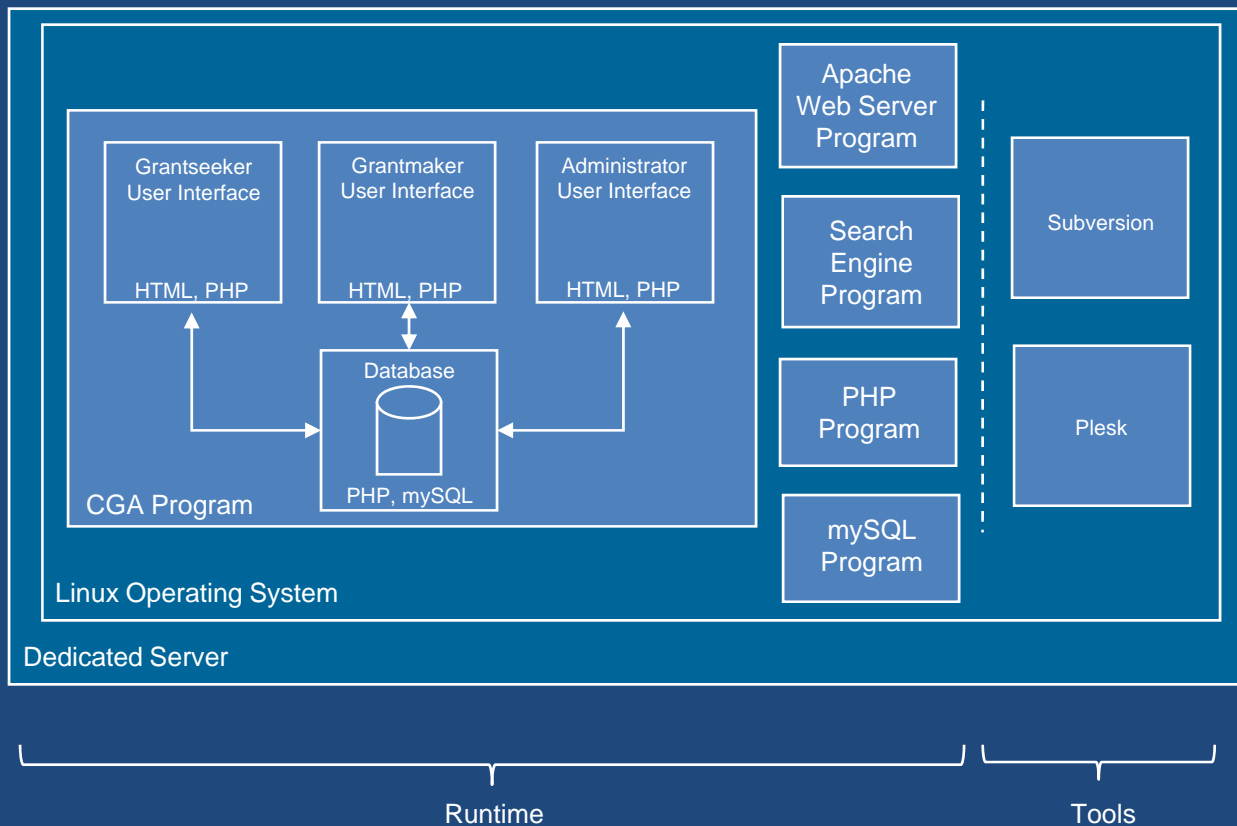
Grantseeker User Interface

HTML, PHP

Grantmaker User Interface

HTML, PHP

Administrator User Interface

HTML, PHP

Database

PHP, mySQL

CGA Program

Apache Web Server Program

Search Engine Program

PHP Program

mySQL Program

Subversion

Plesk

Linux Operating System

Dedicated Server

Runtime

Tools